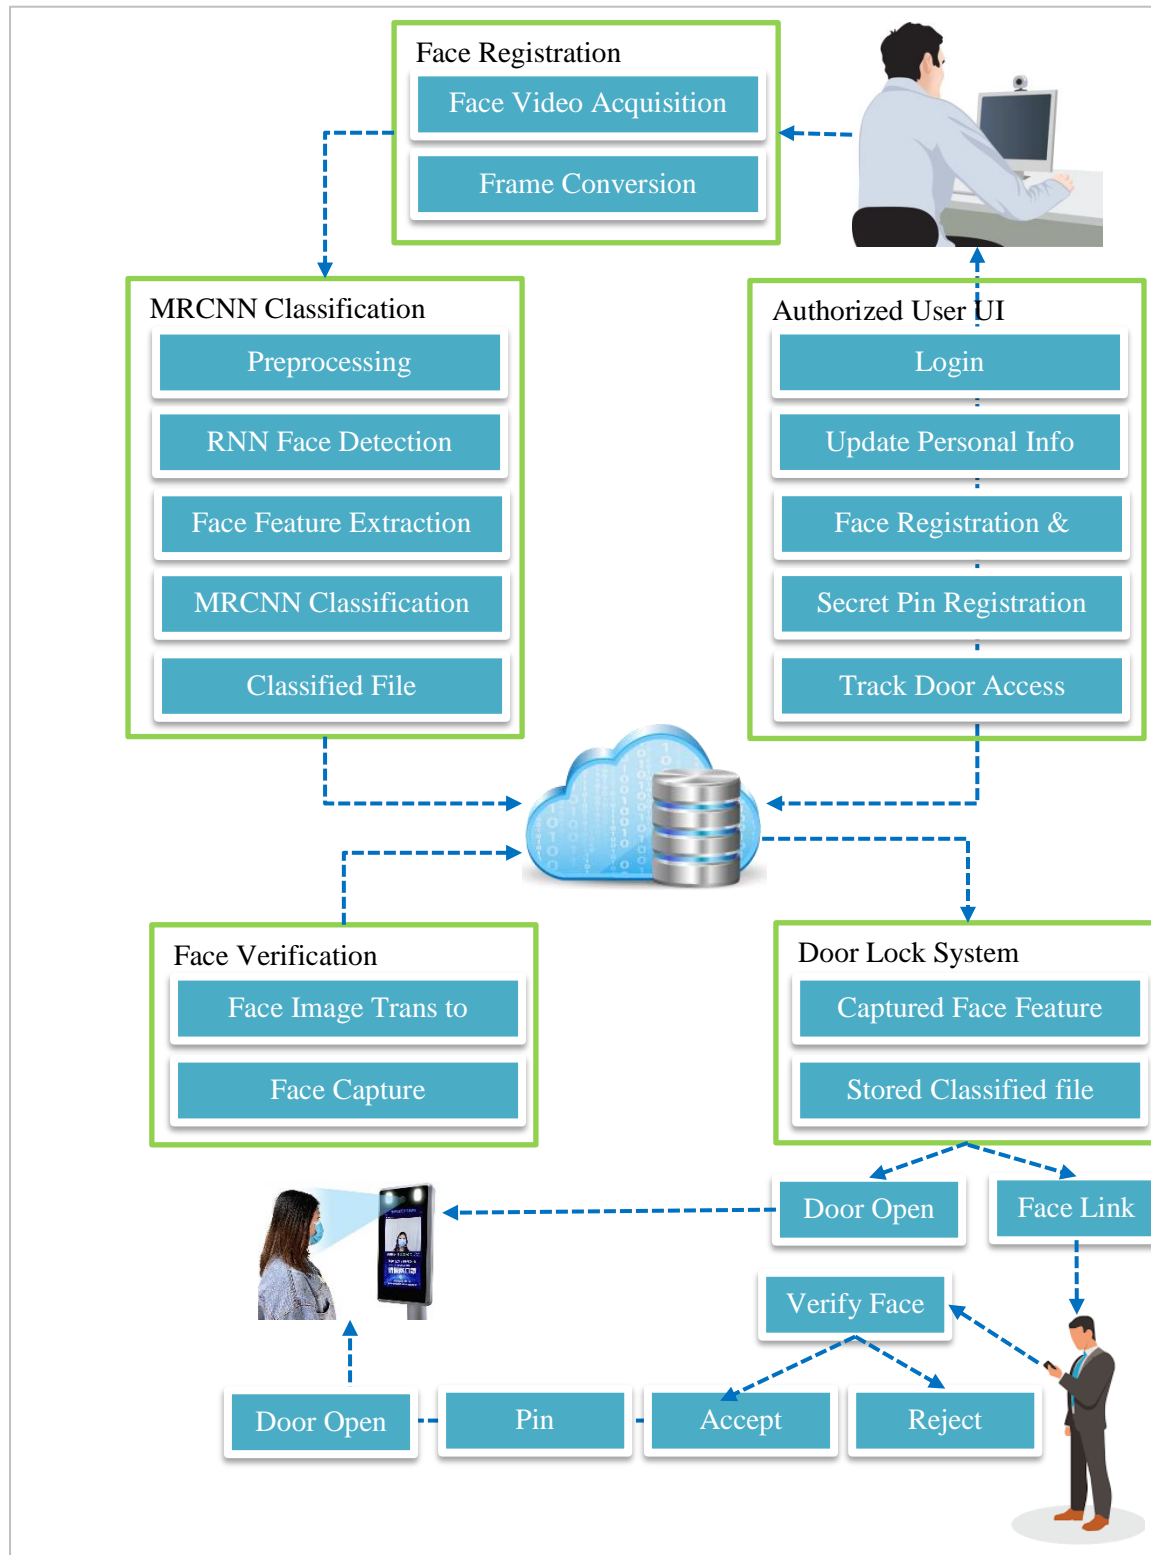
Face Registration
Face Video Acquisition
Frame Conversion

MRCNN Classification
Preprocessing
RNN Face Detection
Face Feature Extraction
MRCNN Classification
Classified File

Authorized User UI
Login
Update Personal Info
Face Registration &
Secret Pin Registration
Track Door Access

Face Verification
Face Image Trans to
Face Capture

Door Lock System
Captured Face Feature
Stored Classified file

Door Open
Face Link
Verify Face
Door Open
Pin
Accept
Reject